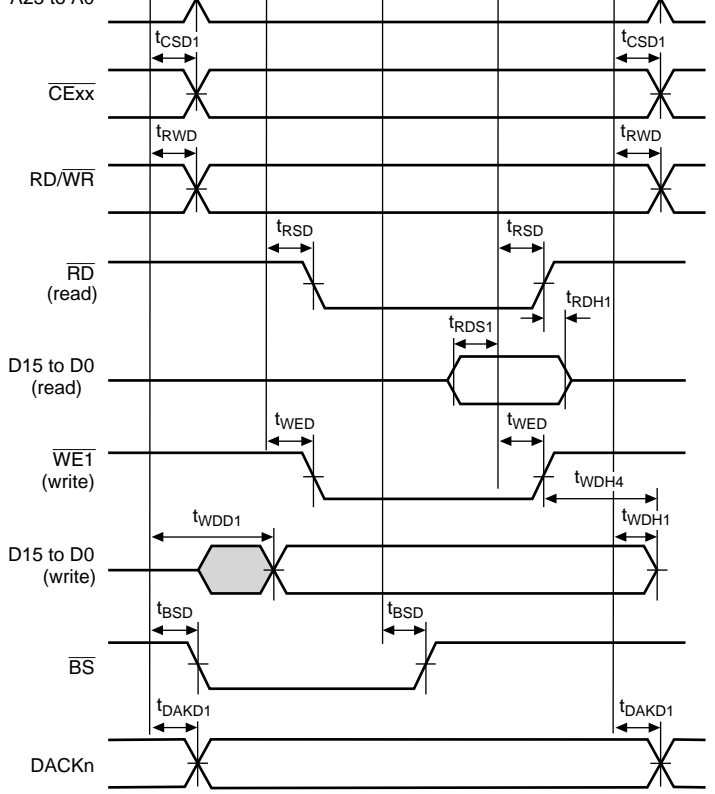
A25 to A0

$t_{CSD1}$

$t_{CSD1}$

$\overline{CExx}$

$t_{RWD}$

$t_{RWD}$

RD/$\overline{WR}$

$t_{RSD}$

$t_{RSD}$

$\overline{RD}$ (read)

$t_{RDH1}$

$t_{RDS1}$

D15 to D0 (read)

$t_{WED}$

$t_{WED}$

$\overline{WE1}$ (write)

$t_{WDH4}$

$t_{WDD1}$

$t_{WDH1}$

D15 to D0 (write)

$t_{BSD}$

$t_{BSD}$

$\overline{BS}$

$t_{DAKD1}$

$t_{DAKD1}$

DACKn